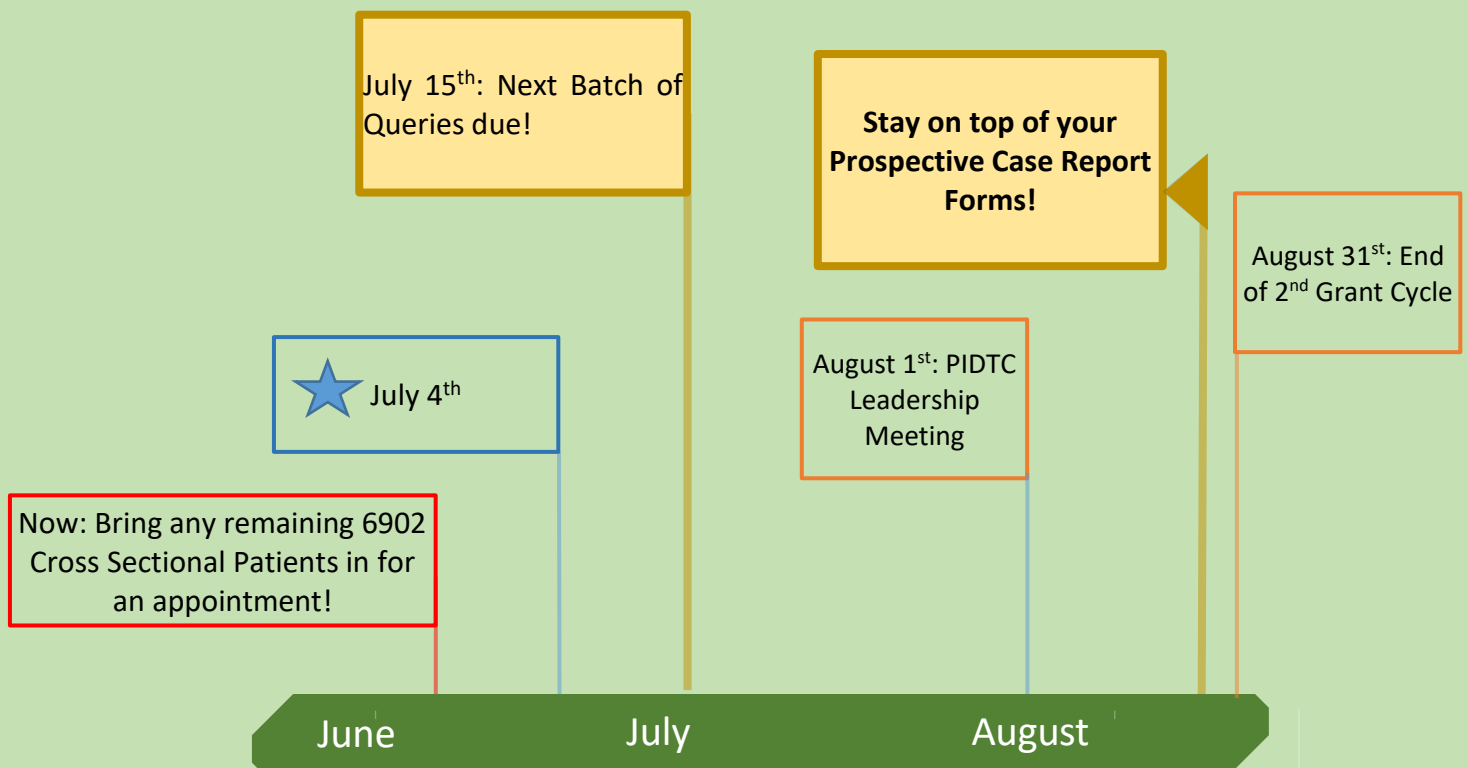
July 15$^{th}$: Next Batch of Queries due!

Stay on top of your Prospective Case Report Forms!

August 31$^{st}$: End of 2$^{nd}$ Grant Cycle

July 4$^{th}$

August 1$^{st}$: PIDTC Leadership Meeting

Now: Bring any remaining 6902 Cross Sectional Patients in for an appointment!

June

July

August